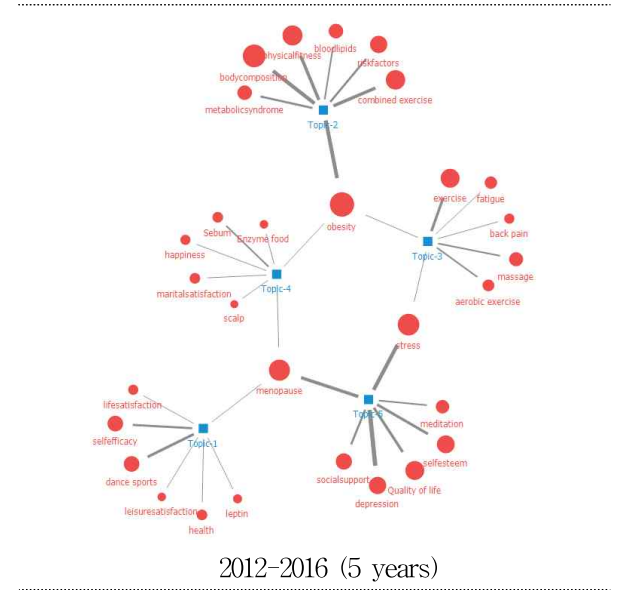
physicalfitness
bloodlipids
riskfactors
bodycomposition
combined exercise
metabolicsyndrome
Topic-2

obesity
exercise
fatigue
back pain
Topic-3
massage
aerobic exercise

Sebum
Enzyme food
happiness
Topic-4
maritalsatisfaction
scalp

stress
menopause
Topic-5
meditation
selfesteem
socialsupport
Quality of life
depression

lifesatisfaction
selfefficacy
Topic-1
dance sports
leisuresatisfaction
leptin
health

2012-2016 (5 years)